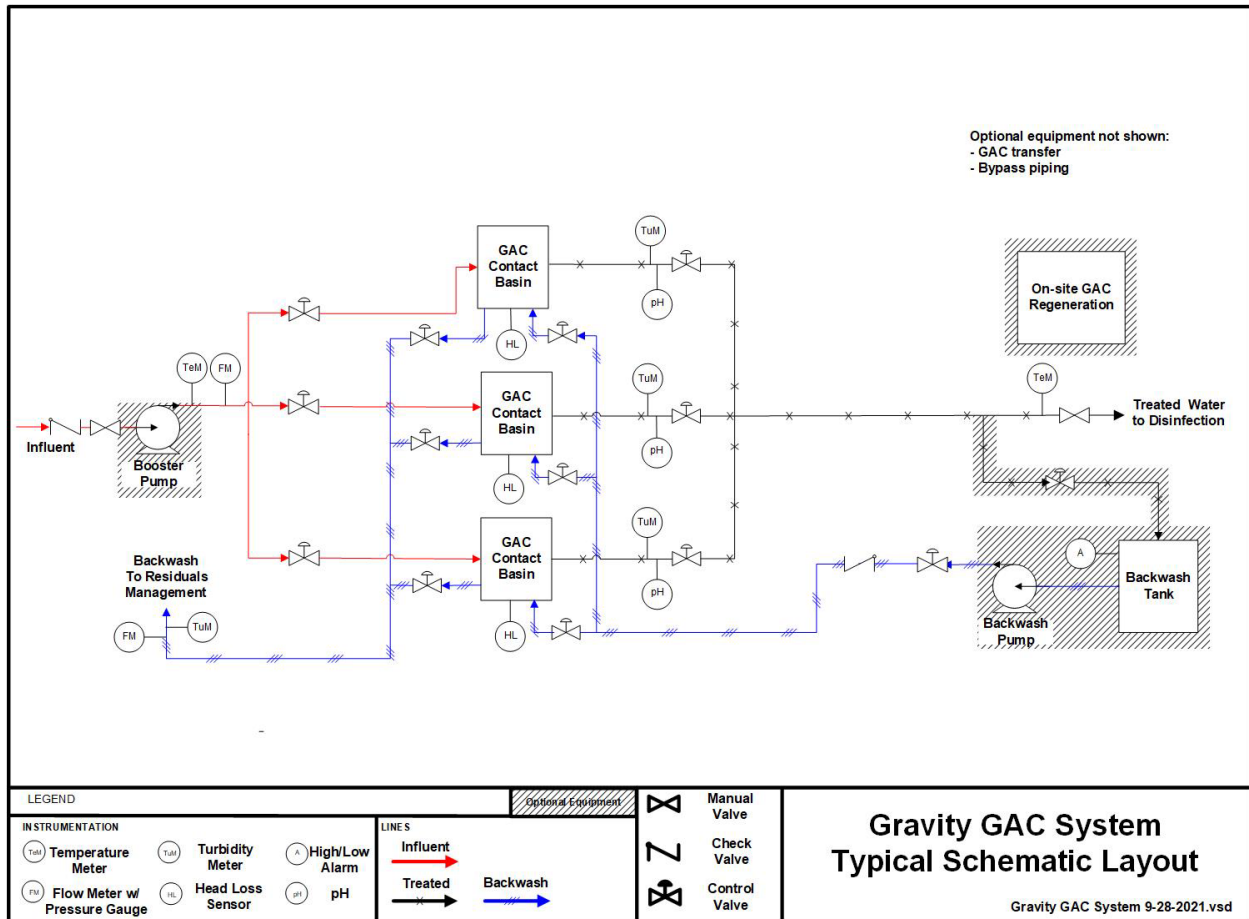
Optional equipment not shown:
- GAC transfer
- Bypass piping

GAC Contact Basin

TuM

pH

HL

On-site GAC Regeneration

TeM

FM

GAC Contact Basin

TuM

pH

HL

TeM

Treated Water to Disinfection

Influent

Booster Pump

GAC Contact Basin

TuM

pH

HL

Backwash To Residuals Management

FM

TuM

A

Backwash Tank

Backwash Pump

LEGEND

Optional Equipment

INSTRUMENTATION

TeM Temperature Meter

TuM Turbidity Meter

A High/Low Alarm

FM Flow Meter w/ Pressure Gauge

HL Head Loss Sensor

pH pH

LINES

Influent

Treated

Backwash

Manual Valve

Check Valve

Control Valve

Gravity GAC System
Typical Schematic Layout

Gravity GAC System 9-28-2021.vsd